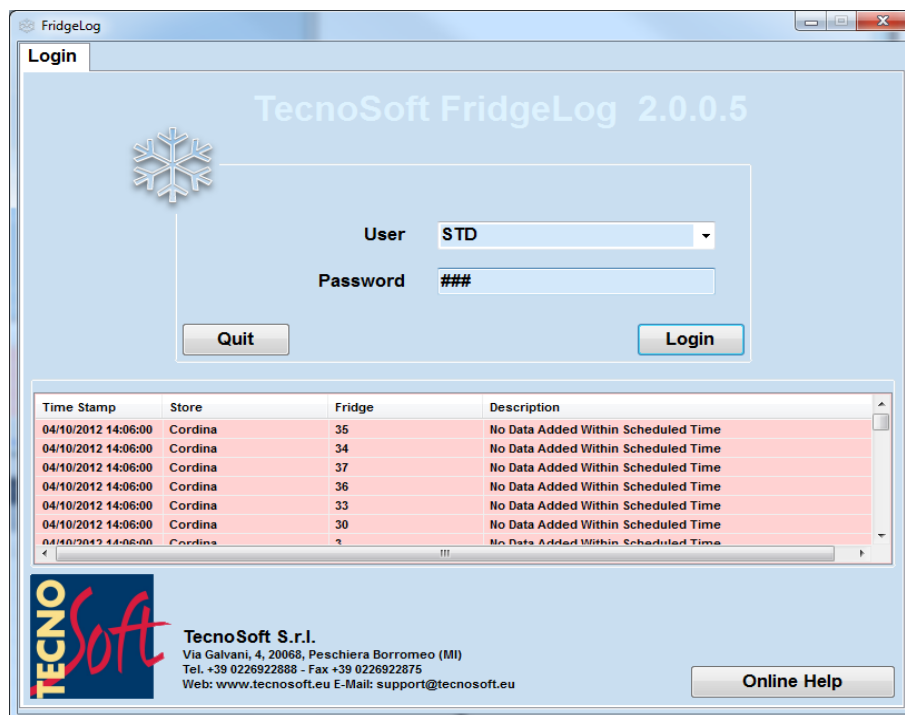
FridgeLog

Login

TecnoSoft FridgeLog 2.0.0.5

User STD

Password ###

Quit

Login

| Time Stamp | Store | Fridge | Description |
|---|---|---|---|
| 04/10/2012 14:06:00 | Cordina | 35 | No Data Added Within Scheduled Time |
| 04/10/2012 14:06:00 | Cordina | 34 | No Data Added Within Scheduled Time |
| 04/10/2012 14:06:00 | Cordina | 37 | No Data Added Within Scheduled Time |
| 04/10/2012 14:06:00 | Cordina | 36 | No Data Added Within Scheduled Time |
| 04/10/2012 14:06:00 | Cordina | 33 | No Data Added Within Scheduled Time |
| 04/10/2012 14:06:00 | Cordina | 30 | No Data Added Within Scheduled Time |
| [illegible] | Cordina | 3 | No Data Added Within Scheduled Time |

TECNO Soft

TecnoSoft S.r.l.
Via Galvani, 4, 20068, Peschiera Borromeo (MI)
Tel. +39 0226922888 - Fax +39 0226922875
Web: www.tecnosoft.eu E-Mail: support@tecnosoft.eu

Online Help